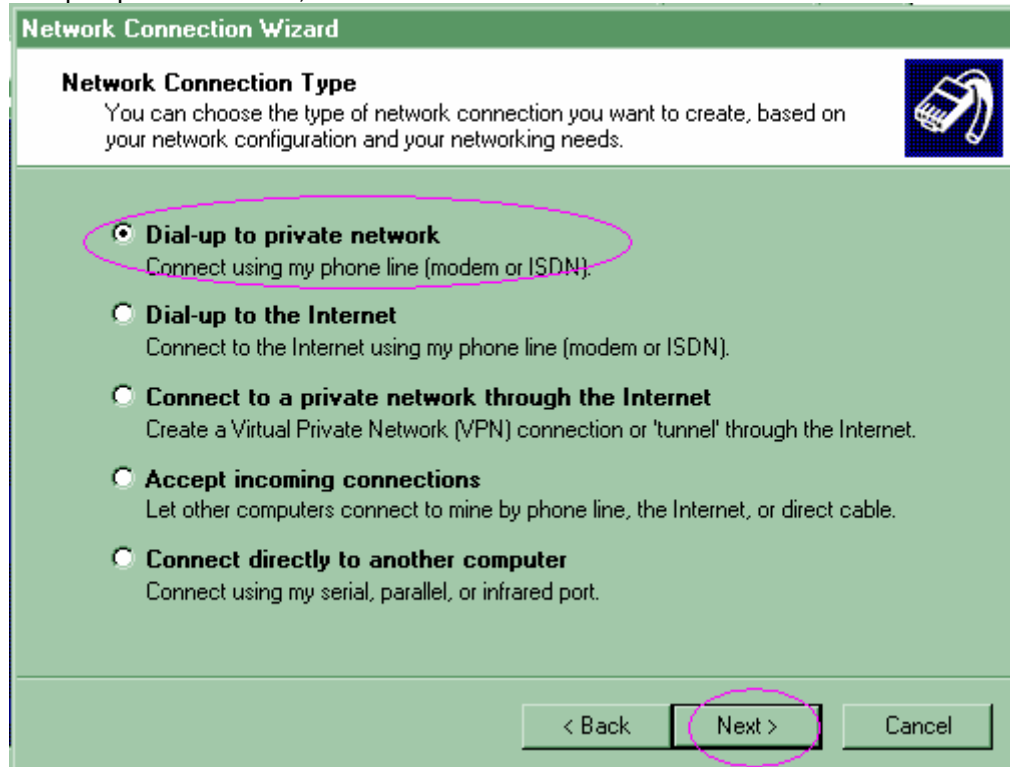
Network Connection Wizard

Network Connection Type
You can choose the type of network connection you want to create, based on your network configuration and your networking needs.

Dial-up to private network
Connect using my phone line (modem or ISDN).

Dial-up to the Internet
Connect to the Internet using my phone line (modem or ISDN).

Connect to a private network through the Internet
Create a Virtual Private Network (VPN) connection or 'tunnel' through the Internet.

Accept incoming connections
Let other computers connect to mine by phone line, the Internet, or direct cable.

Connect directly to another computer
Connect using my serial, parallel, or infrared port.

< Back
Next >
Cancel